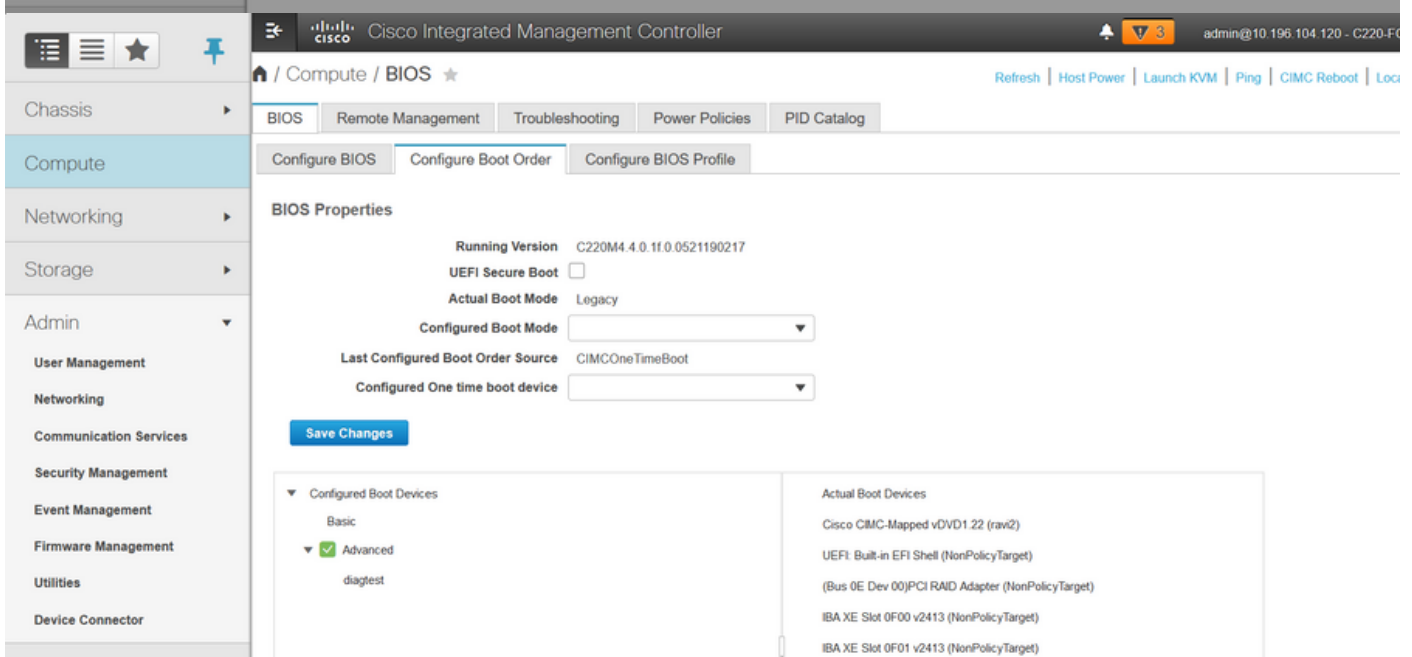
Chassis
Compute
Networking
Storage
Admin
User Management
Networking
Communication Services
Security Management
Event Management
Firmware Management
Utilities
Device Connector

cisco Cisco Integrated Management Controller
3 admin@10.196.104.120 - C220-F

/ Compute / BIOS

Refresh | Host Power | Launch KVM | Ping | CIMC Reboot | Loc

BIOS | Remote Management | Troubleshooting | Power Policies | PID Catalog

Configure BIOS | Configure Boot Order | Configure BIOS Profile

BIOS Properties

Running Version C220M4.4.0.1f.0.0521190217
UEFI Secure Boot
Actual Boot Mode Legacy
Configured Boot Mode
Last Configured Boot Order Source CIMCOneTimeBoot
Configured One time boot device

Save Changes

Configured Boot Devices
Basic
Advanced
diagtest

Actual Boot Devices
Cisco CIMC-Mapped vDVD1.22 (ravi2)
UEFI: Built-in EFI Shell (NonPolicyTarget)
(Bus 0E Dev 00)PCI RAID Adapter (NonPolicyTarget)
IBA XE Slot 0F00 v2413 (NonPolicyTarget)
IBA XE Slot 0F01 v2413 (NonPolicyTarget)